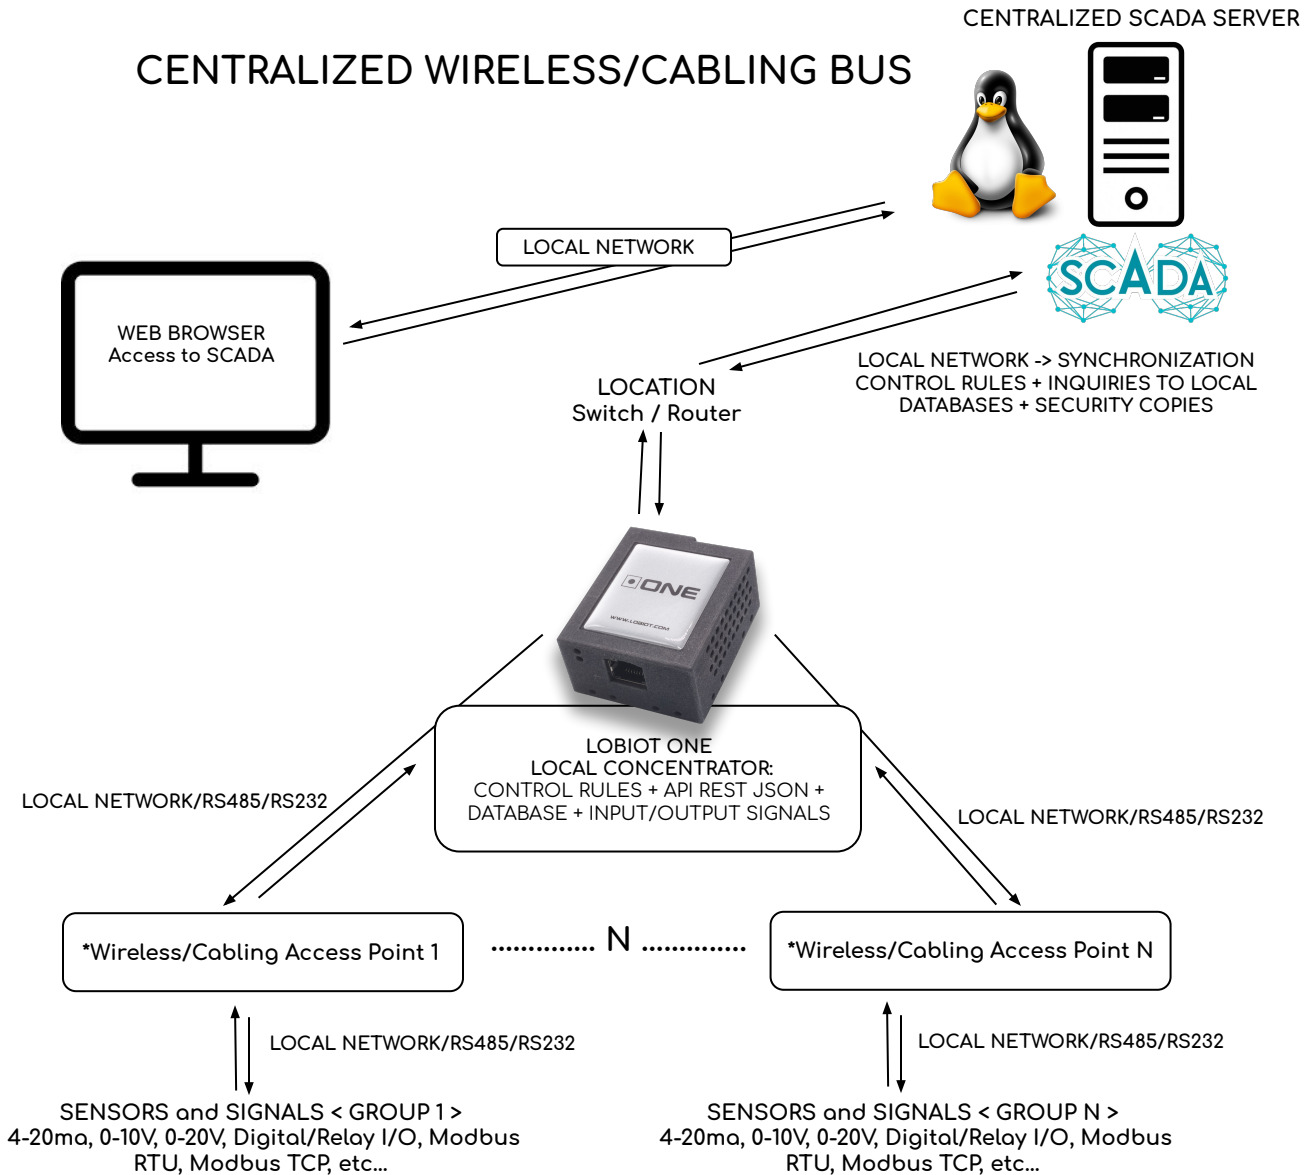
CENTRALIZED SCADA SERVER

CENTRALIZED WIRELESS/CABLING BUS

SCADA

LOCAL NETWORK

WEB BROWSER
Access to SCADA

LOCAL NETWORK -> SYNCHRONIZATION
CONTROL RULES + INQUIRIES TO LOCAL
DATABASES + SECURITY COPIES

LOCATION
Switch / Router

ONE

WWW.LOBIOT.COM

LOBIOT ONE
LOCAL CONCENTRATOR:
CONTROL RULES + API REST JSON +
DATABASE + INPUT/OUTPUT SIGNALS

LOCAL NETWORK/RS485/RS232

LOCAL NETWORK/RS485/RS232

*Wireless/Cabling Access Point 1

.............. N ..............

*Wireless/Cabling Access Point N

LOCAL NETWORK/RS485/RS232

LOCAL NETWORK/RS485/RS232

SENSORS and SIGNALS < GROUP 1 >
4-20ma, 0-10V, 0-20V, Digital/Relay I/O, Modbus
RTU, Modbus TCP, etc...

SENSORS and SIGNALS < GROUP N >
4-20ma, 0-10V, 0-20V, Digital/Relay I/O, Modbus
RTU, Modbus TCP, etc...